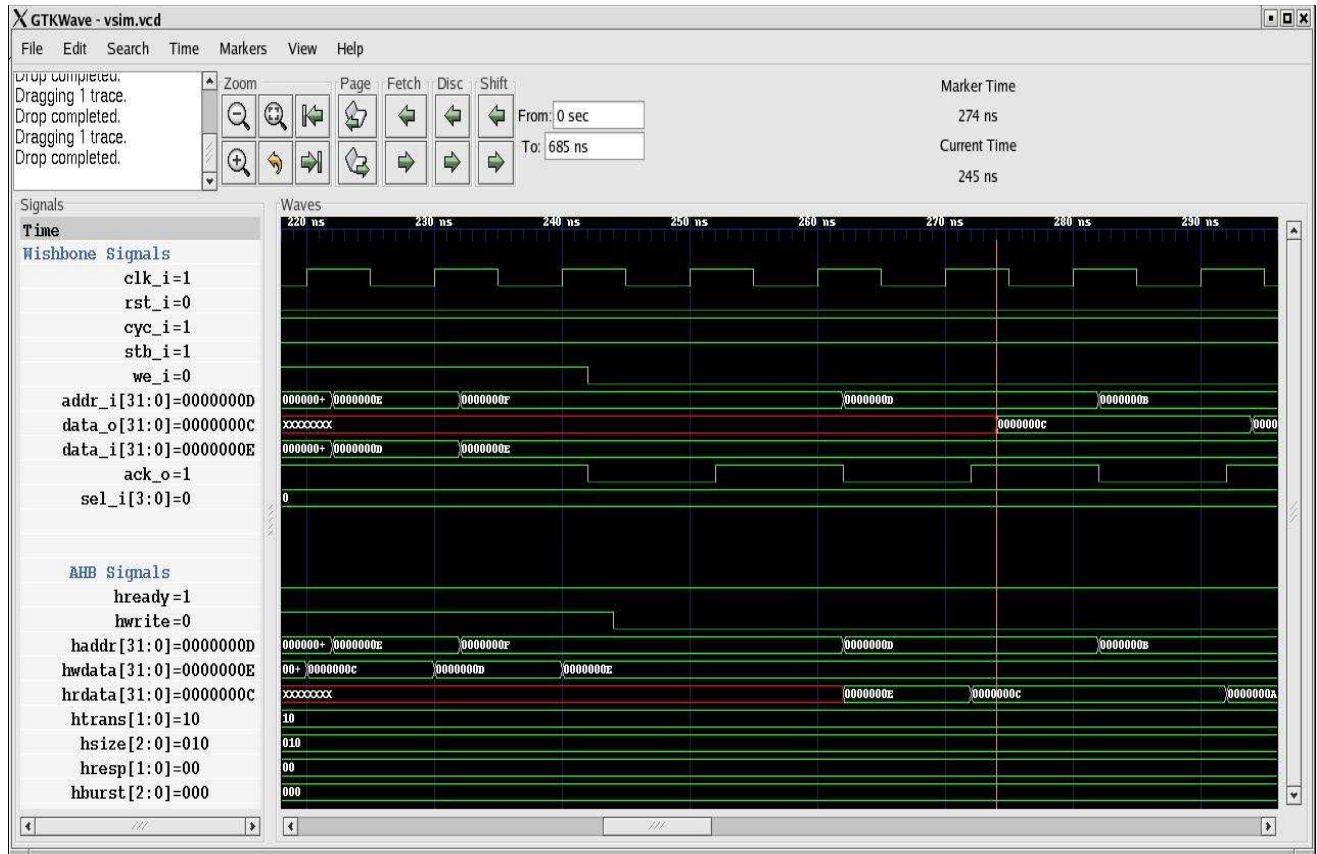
GTKWave - vsim.vcd

File Edit Search Time Markers View Help

Drop completed.
Dragging 1 trace.
Drop completed.
Dragging 1 trace.
Drop completed.

Zoom
Page
Fetch
Disc
Shift

From: 0 sec
To: 685 ns

Marker Time
274 ns
Current Time
245 ns

Signals
Time
Wishbone Signals
clk_i=1
rst_i=0
cyc_i=1
stb_i=1
we_i=0
addr_i[31:0]=0000000D
data_o[31:0]=0000000C
data_i[31:0]=0000000E
ack_o=1
sel_i[3:0]=0

AHB Signals
hready=1
hwrite=0
haddr[31:0]=0000000D
hwdata[31:0]=0000000E
hrdata[31:0]=0000000C
htrans[1:0]=10
hsize[2:0]=010
hresp[1:0]=00
hburst[2:0]=000

Waves
220 ns
230 ns
240 ns
250 ns
260 ns
270 ns
280 ns
290 ns

000000+ 0000000E 0000000F 0000000D 0000000B
XXXXXXXX 0000000C 0000
000000+ 0000000D 0000000E
0
000000+ 0000000E 0000000F 0000000D 0000000B
00+ 0000000C 0000000D 0000000E
XXXXXXXX 0000000E 0000000C 0000000A
10
010
00
000